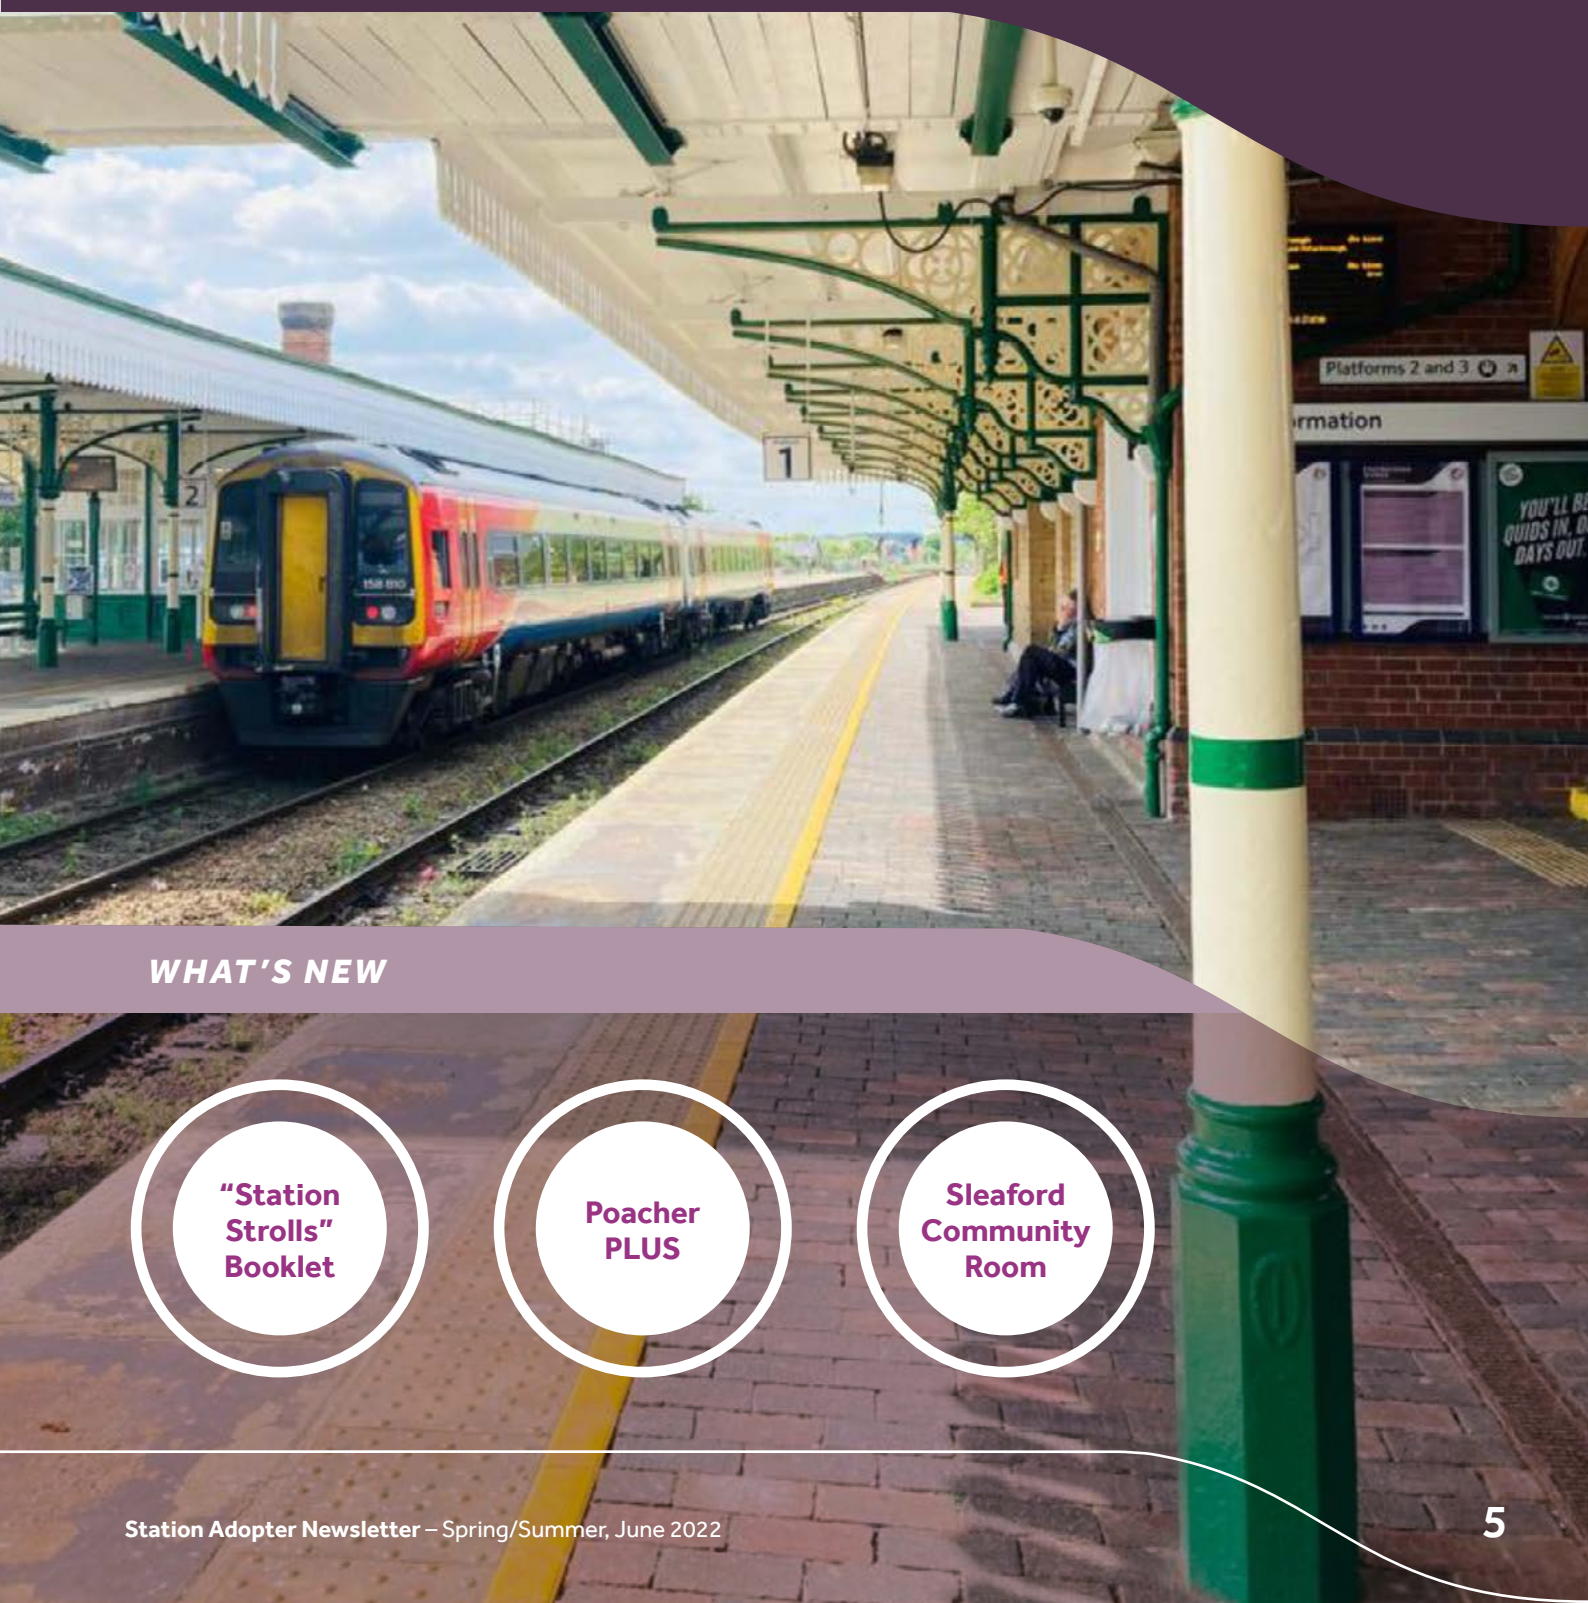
Platforms 2 and 3

rmation

YOU'LL BE QUIDS IN, O DAYS OUT

2

1

WHAT'S NEW

"Station Strolls" Booklet

Poacher PLUS

Sleaford Community Room

Station Adopter Newsletter – Spring/Summer, June 2022

5